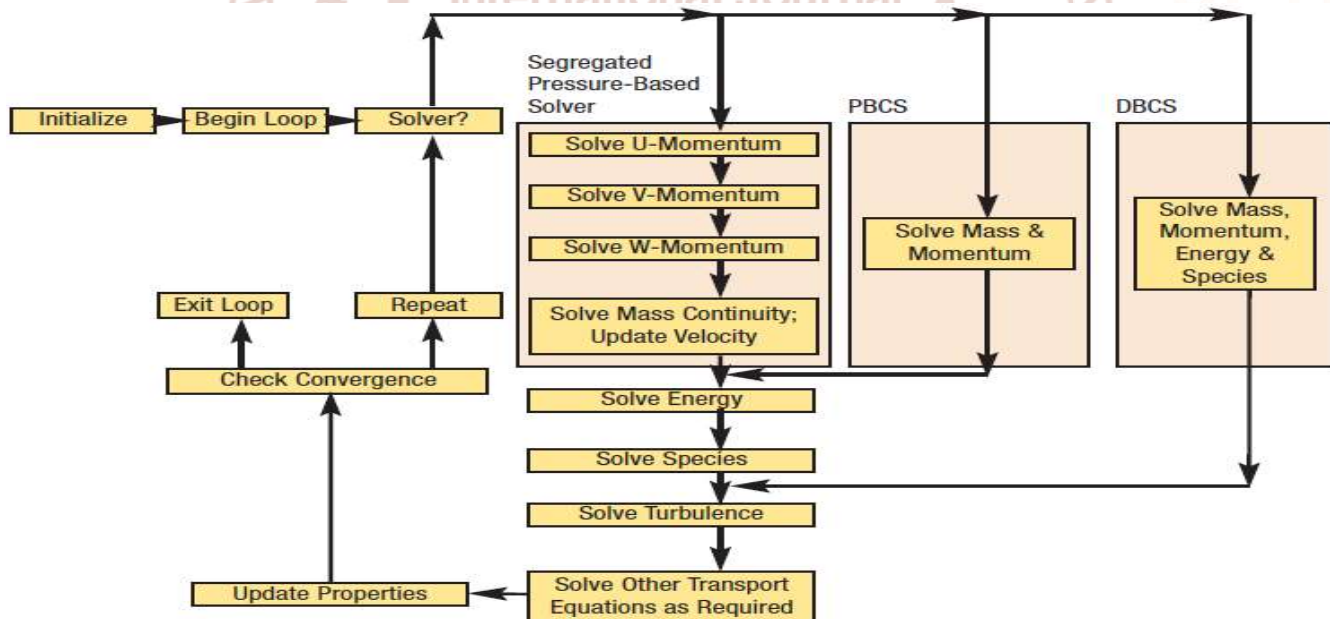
Initialize

Begin Loop

Solver?

Segregated Pressure-Based Solver

Solve U-Momentum

Solve V-Momentum

Solve W-Momentum

Solve Mass Continuity; Update Velocity

PBCS

Solve Mass & Momentum

DBCS

Solve Mass, Momentum, Energy & Species

Exit Loop

Repeat

Check Convergence

Solve Energy

Solve Species

Solve Turbulence

Update Properties

Solve Other Transport Equations as Required